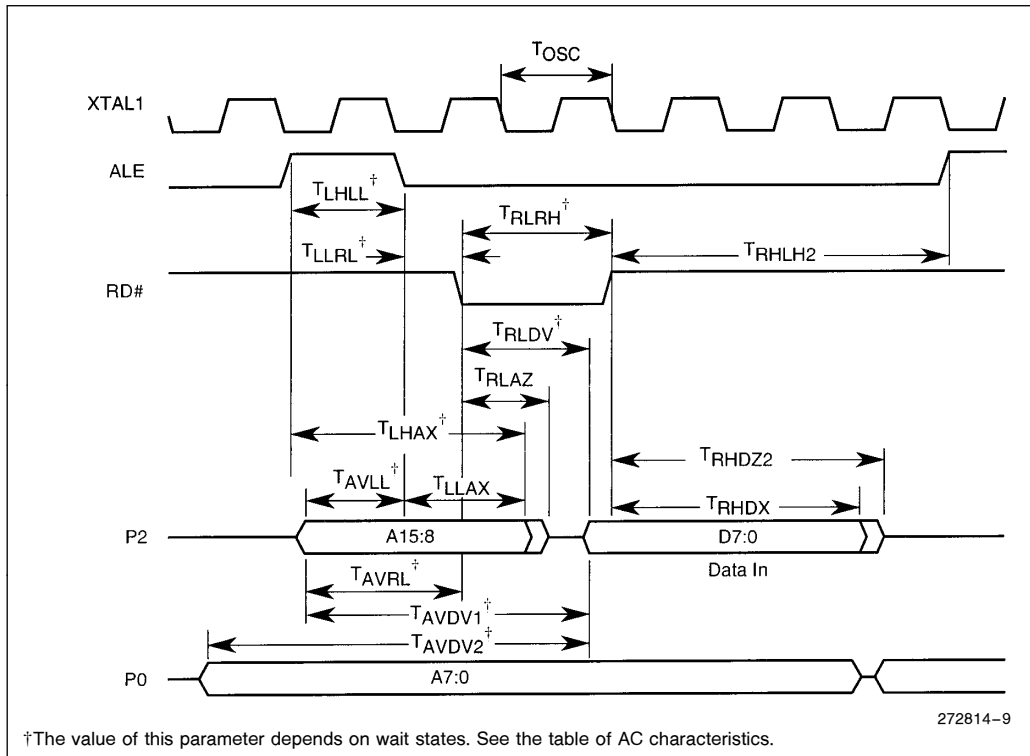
$T_{OSC}$

XTAL1

ALE

$T_{LHLL}$†

$T_{RLRH}$†

$T_{LLRL}$†

$T_{RHLH2}$

RD#

$T_{RLDV}$†

$T_{RLAZ}$

$T_{LHAX}$†

$T_{RHDZ2}$

$T_{AVLL}$†

$T_{LLAX}$

$T_{RHDX}$

P2

A15:8

D7:0

Data In

$T_{AVRL}$†

$T_{AVDV1}$†

$T_{AVDV2}$†

P0

A7:0

272814–9

†The value of this parameter depends on wait states. See the table of AC characteristics.